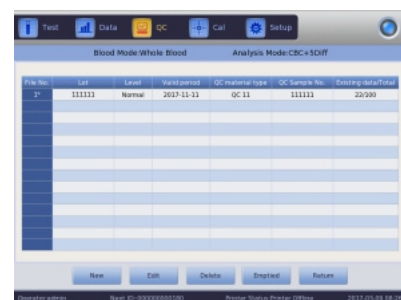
Test Data QC Cal Setup

Blood Mode:Whole Blood Analysis Mode:CBC+5Diff

| File No. | Lot | Level | Valid period | QC material type | QC Sample No. | Existing data/Total |
|---|---|---|---|---|---|---|
| 1* | 111111 | Normal | 2017-11-11 | QC 11 | 111111 | 22/100 |
| | | | | | | |
| | | | | | | |
| | | | | | | |
| | | | | | | |
| | | | | | | |
| | | | | | | |
| | | | | | | |
| | | | | | | |
| | | | | | | |
| | | | | | | |
| | | | | | | |
| | | | | | | |

New Edit Delete Emptied Return

Operator:admin Next ID:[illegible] Printer Status:Printer Offline 2017-05-09 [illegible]